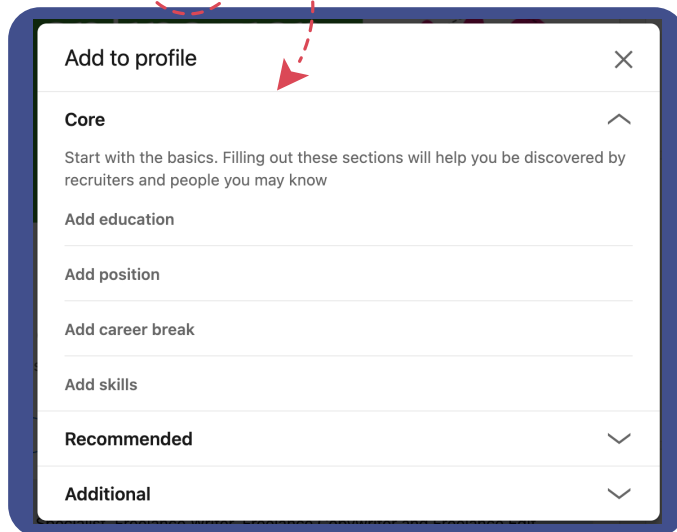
Add to profile

Core

Start with the basics. Filling out these sections will help you be discovered by recruiters and people you may know

Add education

Add position

Add career break

Add skills

Recommended

Additional